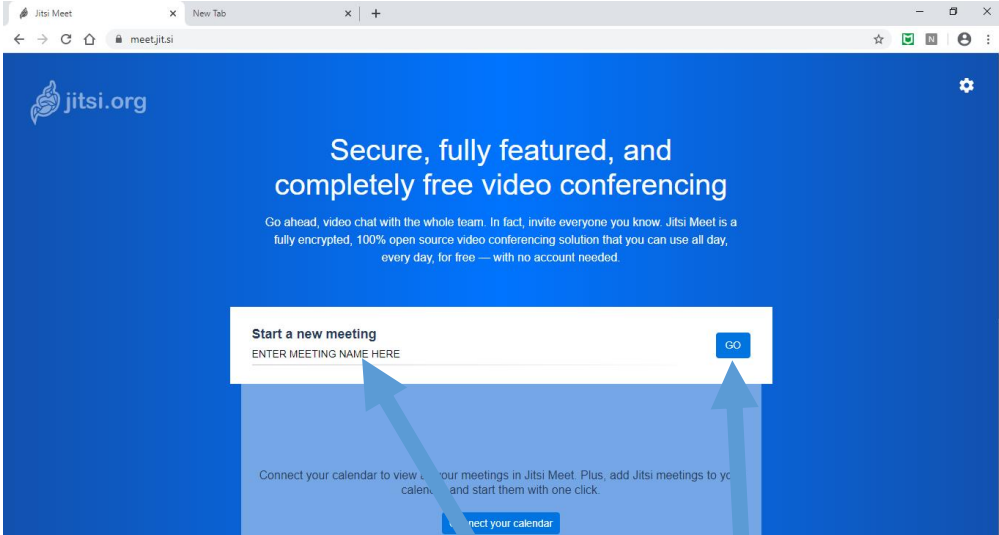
Jitsi Meet
New Tab
meet.jit.si
N

jitsi.org

Secure, fully featured, and completely free video conferencing

Go ahead, video chat with the whole team. In fact, invite everyone you know. Jitsi Meet is a fully encrypted, 100% open source video conferencing solution that you can use all day, every day, for free — with no account needed.

Start a new meeting
ENTER MEETING NAME HERE
GO

Connect your calendar to view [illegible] your meetings in Jitsi Meet. Plus, add Jitsi meetings to yo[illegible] calen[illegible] and start them with one click.

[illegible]nect your calendar